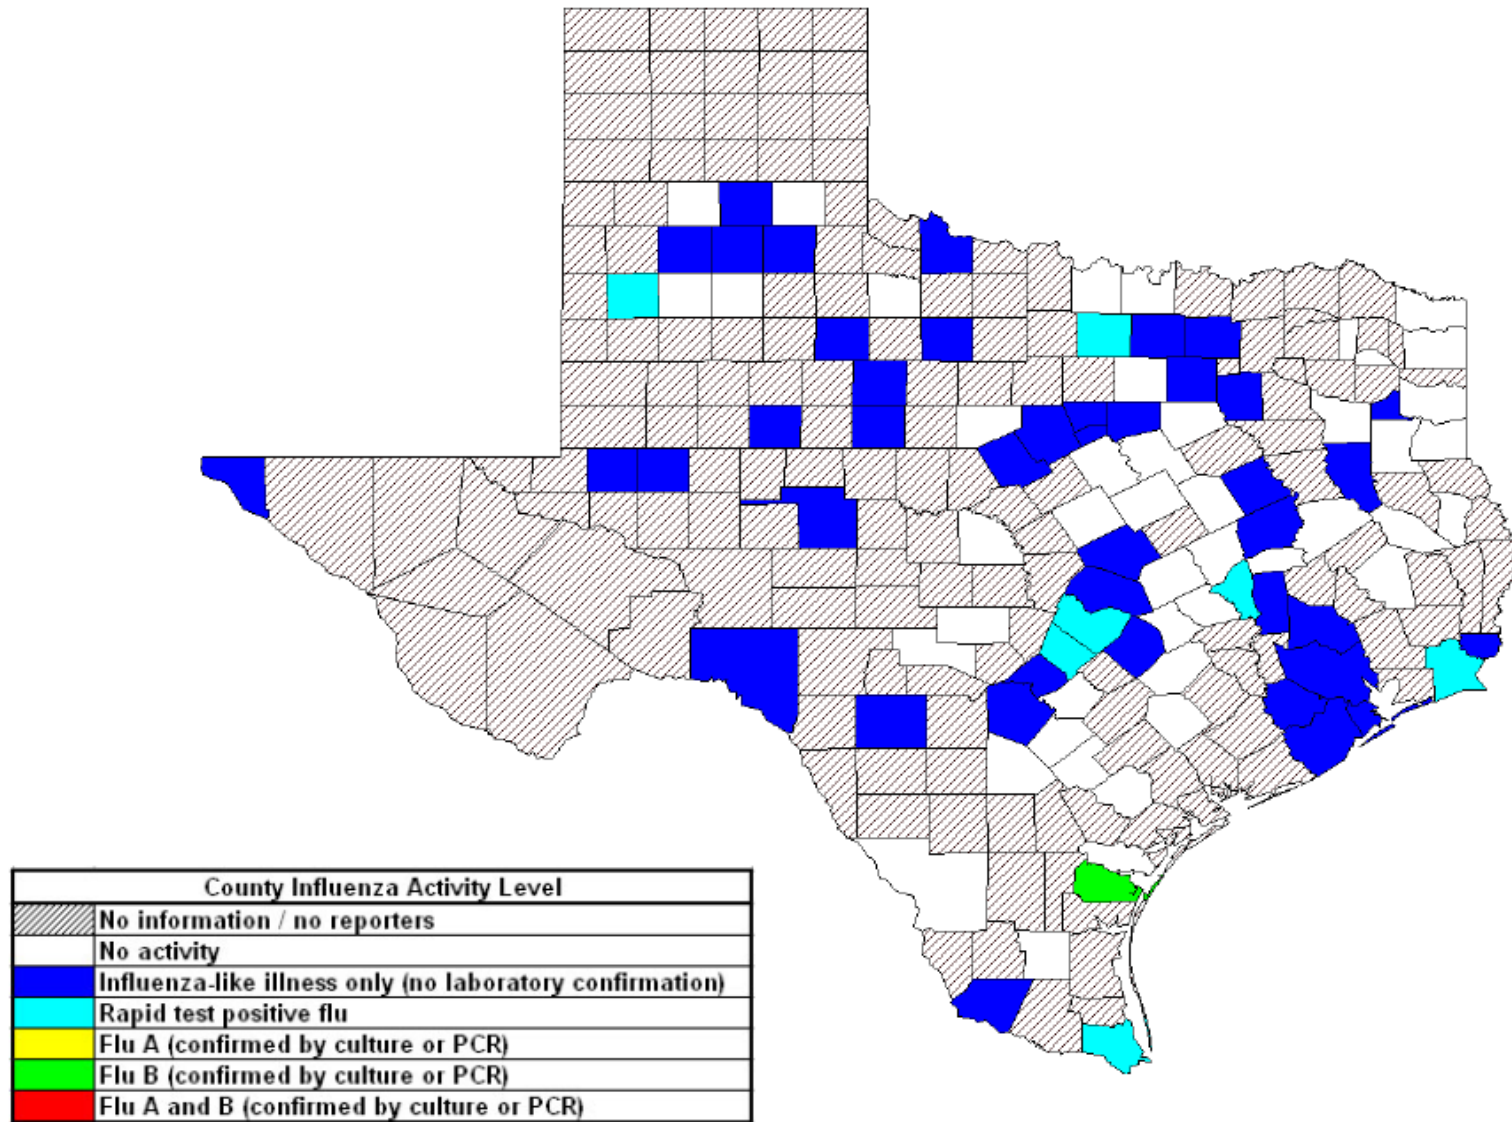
County Influenza Activity Level

No information / no reporters

No activity

Influenza-like illness only (no laboratory confirmation)

Rapid test positive flu

Flu A (confirmed by culture or PCR)

Flu B (confirmed by culture or PCR)

Flu A and B (confirmed by culture or PCR)